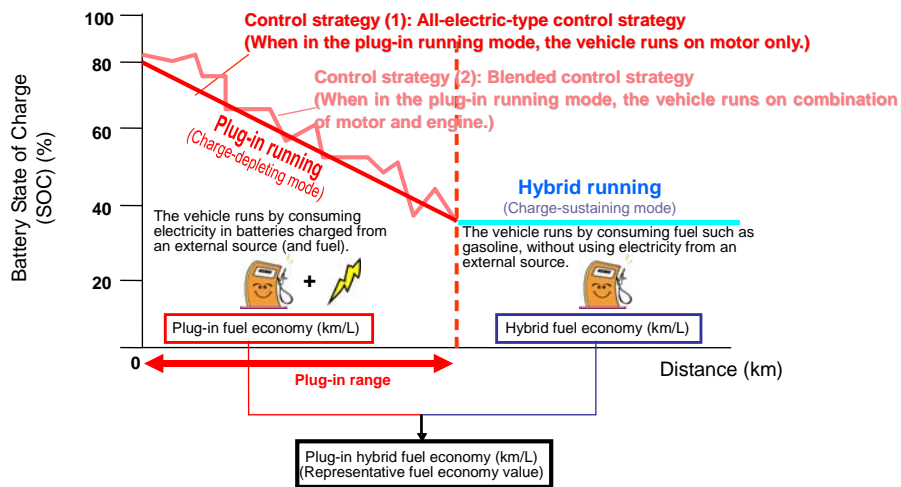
100
80
60
40
20
0

Battery State of Charge (SOC) (%)

Control strategy (1): All-electric-type control strategy
(When in the plug-in running mode, the vehicle runs on motor only.)

Control strategy (2): Blended control strategy
(When in the plug-in running mode, the vehicle runs on combination of motor and engine.)

Plug-in running
(Charge-depleting mode)

Hybrid running
(Charge-sustaining mode)

The vehicle runs by consuming electricity in batteries charged from an external source (and fuel).

The vehicle runs by consuming fuel such as gasoline, without using electricity from an external source.

+

Plug-in fuel economy (km/L)

Hybrid fuel economy (km/L)

Distance (km)

Plug-in range

Plug-in hybrid fuel economy (km/L)
(Representative fuel economy value)